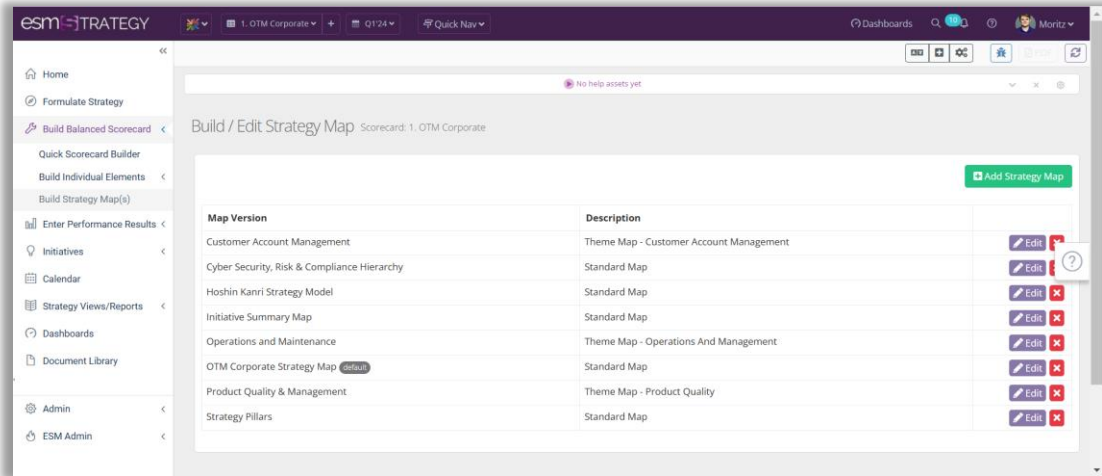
esm STRATEGY

1. OTM Corporate + Q1'24 Quick Nav

Dashboards 10 Moritz

«

Home

Formulate Strategy

Build Balanced Scorecard

Quick Scorecard Builder

Build Individual Elements

Build Strategy Map(s)

Enter Performance Results

Initiatives

Calendar

Strategy Views/Reports

Dashboards

Document Library

Admin

ESM Admin

No help assets yet

Build / Edit Strategy Map Scorecard: 1. OTM Corporate

Add Strategy Map

| Map Version | Description | |
|---|---|---|
| Customer Account Management | Theme Map - Customer Account Management | Edit |
| Cyber Security, Risk & Compliance Hierarchy | Standard Map | Edit |
| Hoshin Kanri Strategy Model | Standard Map | Edit |
| Initiative Summary Map | Standard Map | Edit |
| Operations and Maintenance | Theme Map - Operations And Management | Edit |
| OTM Corporate Strategy Map default | Standard Map | Edit |
| Product Quality & Management | Theme Map - Product Quality | Edit |
| Strategy Pillars | Standard Map | Edit |